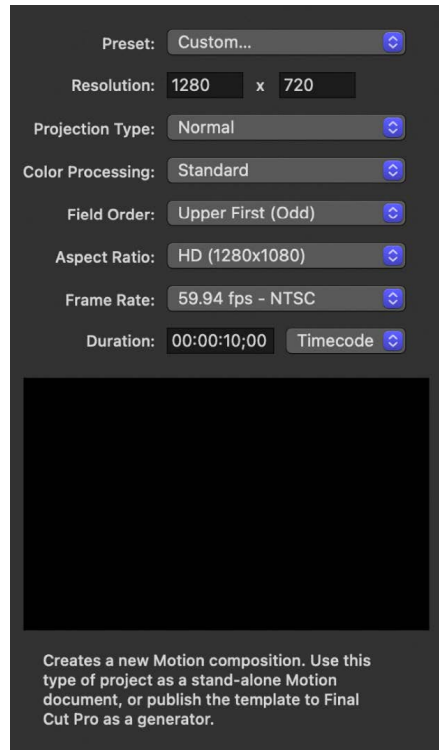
Preset: Custom...

Resolution: 1280 x 720

Projection Type: Normal

Color Processing: Standard

Field Order: Upper First (Odd)

Aspect Ratio: HD (1280x1080)

Frame Rate: 59.94 fps - NTSC

Duration: 00:00:10;00 Timecode

Creates a new Motion composition. Use this type of project as a stand-alone Motion document, or publish the template to Final Cut Pro as a generator.